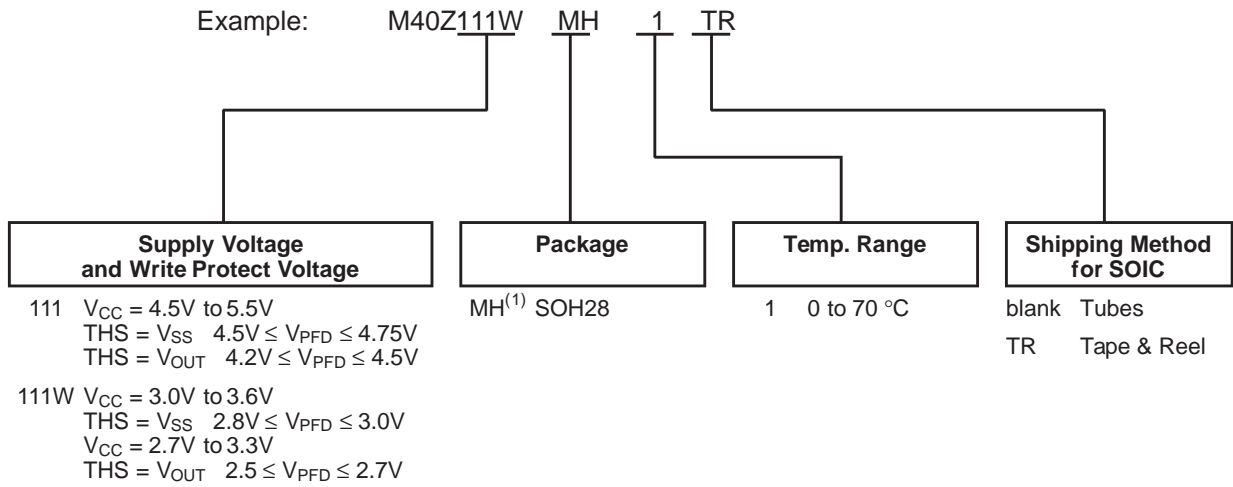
Example: M40Z111W MH 1 TR

Supply Voltage and Write Protect Voltage

111 $V_{CC}$ = 4.5V to 5.5V
THS = $V_{SS}$ 4.5V ≤ $V_{PFD}$ ≤ 4.75V
THS = $V_{OUT}$ 4.2V ≤ $V_{PFD}$ ≤ 4.5V

111W $V_{CC}$ = 3.0V to 3.6V
THS = $V_{SS}$ 2.8V ≤ $V_{PFD}$ ≤ 3.0V
$V_{CC}$ = 2.7V to 3.3V
THS = $V_{OUT}$ 2.5 ≤ $V_{PFD}$ ≤ 2.7V

Package

MH$^{(1)}$ SOH28

Temp. Range

1 0 to 70 °C

Shipping Method for SOIC

blank Tubes

TR Tape & Reel